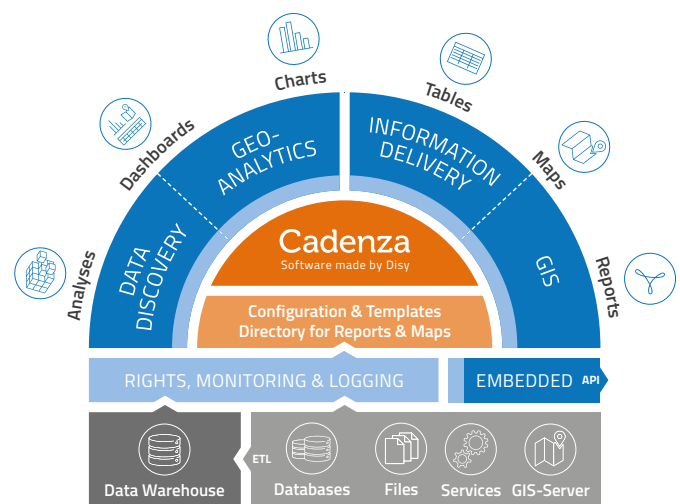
Analyses

Dashboards

Charts

Tables

Maps

Reports

DATA DISCOVERY

GEO-ANALYTICS

INFORMATION DELIVERY

GIS

Cadenza

Software made by Disy

Configuration & Templates
Directory for Reports & Maps

RIGHTS, MONITORING & LOGGING

EMBEDDED API

ETL

Data Warehouse

Databases

Files

Services

GIS-Server